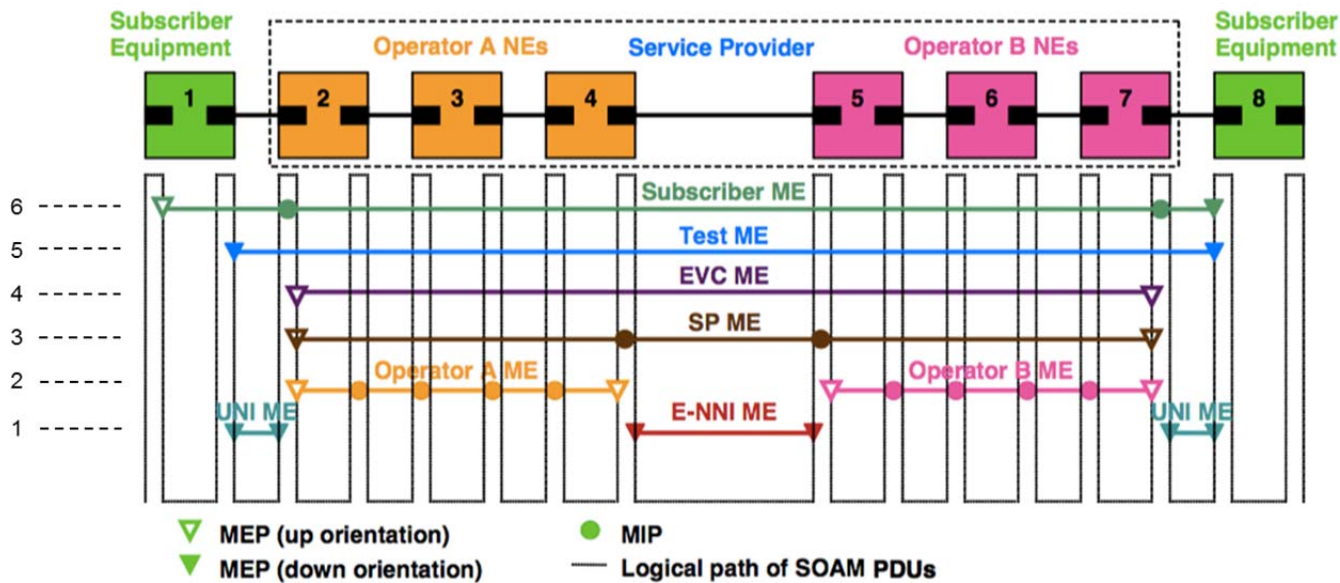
Subscriber Equipment

Operator A NEs

Service Provider

Operator B NEs

Subscriber Equipment

1

2

3

4

5

6

7

8

6

5

4

3

2

1

Subscriber ME

Test ME

EVC ME

SP ME

Operator A ME

Operator B ME

UNI ME

E-NNI ME

UNI ME

MEP (up orientation)

MEP (down orientation)

MIP

Logical path of SOAM PDUs